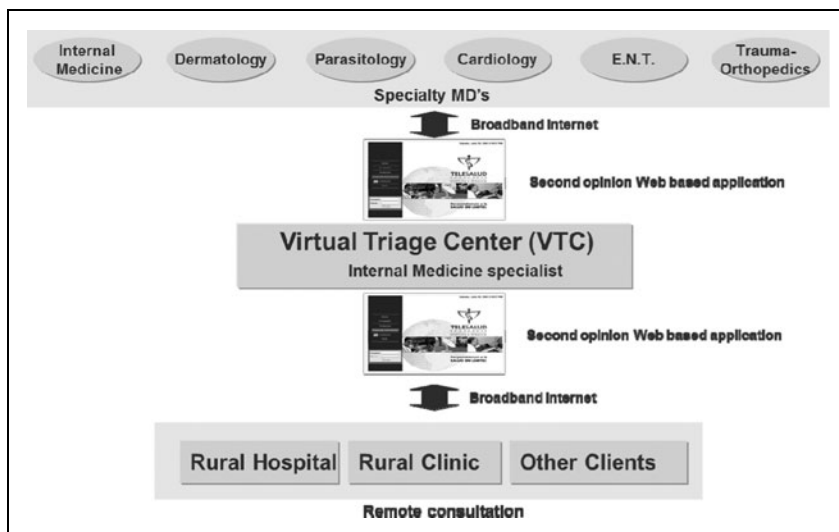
Internal Medicine

Dermatology

Parasitology

Cardiology

E.N.T.

Trauma-Orthopedics

Specialty MD's

Broadband Internet

TELESALUD

Second opinion Web based application

Virtual Triage Center (VTC)

Internal Medicine specialist

TELESALUD

Second opinion Web based application

Broadband Internet

Rural Hospital

Rural Clinic

Other Clients

Remote consultation